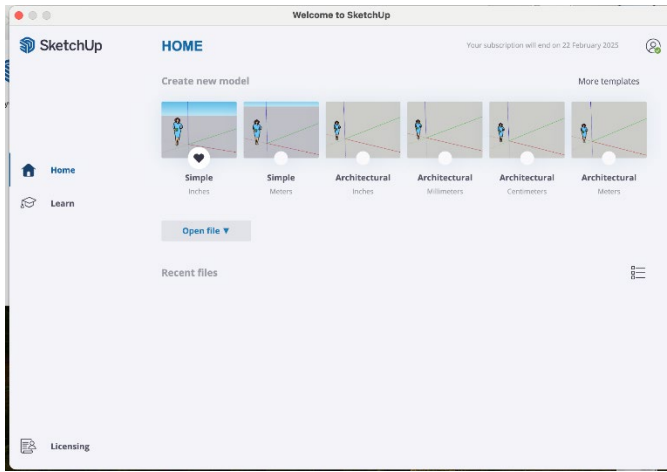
Welcome to SketchUp

SketchUp

HOME

Your subscription will end on 22 February 2025

Create new model

More templates

Simple
Inches

Simple
Meters

Architectural
Inches

Architectural
Millimeters

Architectural
Centimeters

Architectural
Meters

Open file ▼

Recent files

Home

Learn

Licensing